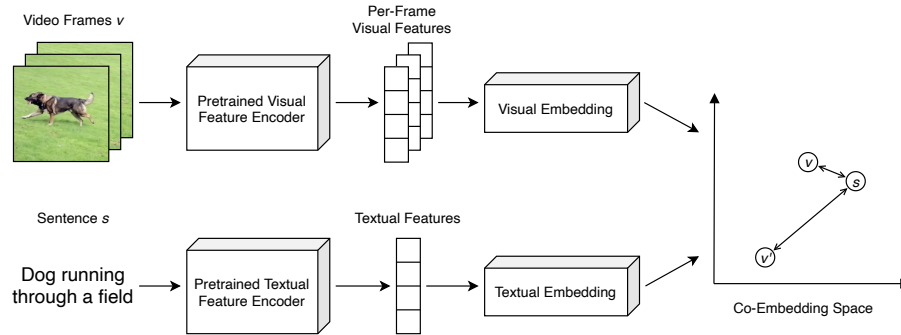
Video Frames $v$

Per-Frame Visual Features

Pretrained Visual Feature Encoder

Visual Embedding

Sentence $s$

Textual Features

Dog running through a field

Pretrained Textual Feature Encoder

Textual Embedding

$v$

$s$

$v'$

Co-Embedding Space